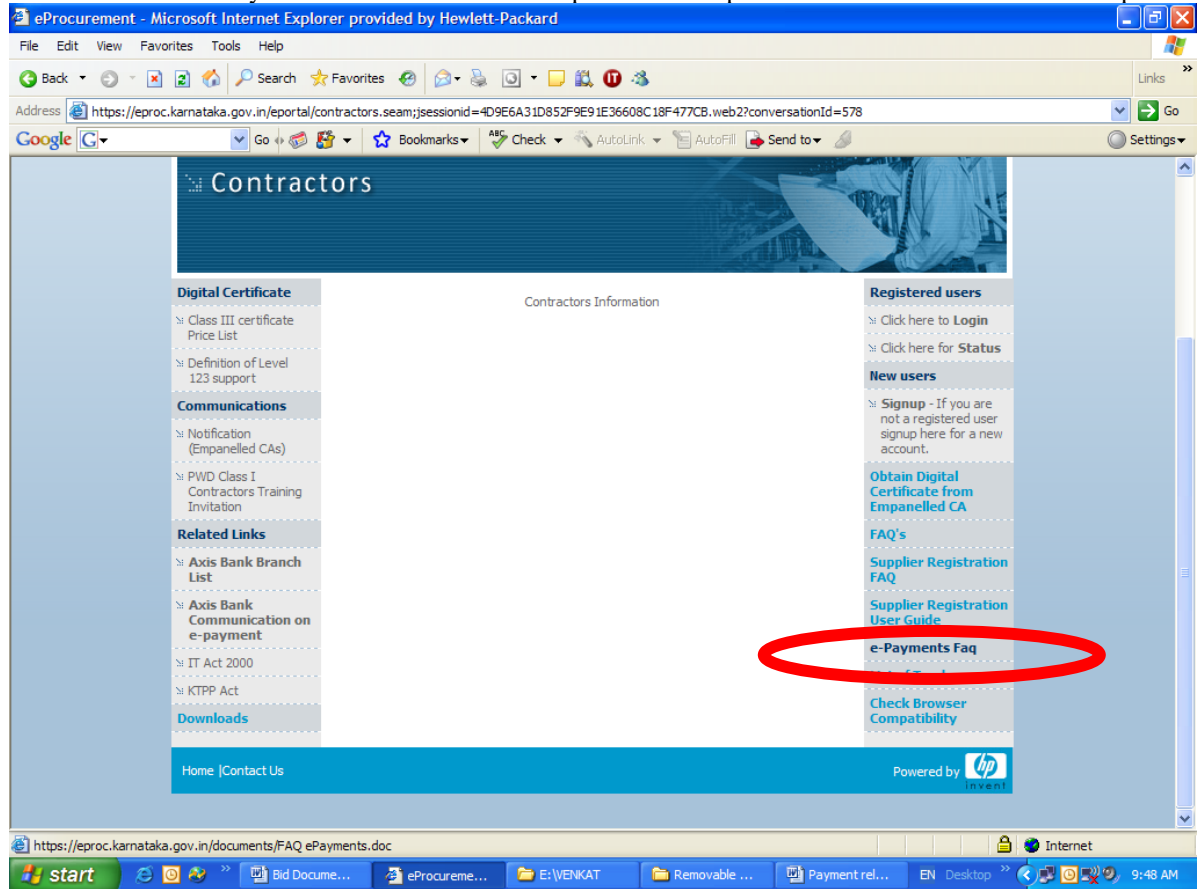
eProcurement - Microsoft Internet Explorer provided by Hewlett-Packard

File Edit View Favorites Tools Help

Back Search Favorites Links

Address https://eproc.karnataka.gov.in/eportal/contractors.seam;jsessionid=4D9E6A31D852F9E91E36608C18F477CB.web2?conversationId=578 Go

Google Go Bookmarks Check AutoLink AutoFill Send to Settings

Contractors

Digital Certificate

Class III certificate Price List

Definition of Level 123 support

Communications

Notification (Empanelled CAs)

PWD Class I Contractors Training Invitation

Related Links

Axis Bank Branch List

Axis Bank Communication on e-payment

IT Act 2000

KTPP Act

Downloads

Contractors Information

Registered users

Click here to Login

Click here for Status

New users

Signup - If you are not a registered user signup here for a new account.

Obtain Digital Certificate from Empanelled CA

FAQ's

Supplier Registration FAQ

Supplier Registration User Guide

e-Payments Faq

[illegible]

Check Browser Compatibility

Home |Contact Us

Powered by hp invent

https://eproc.karnataka.gov.in/documents/FAQ ePayments.doc

Internet

start Bid Docume... eProcureme... E:\VENKAT Removable ... Payment rel... EN Desktop 9:48 AM